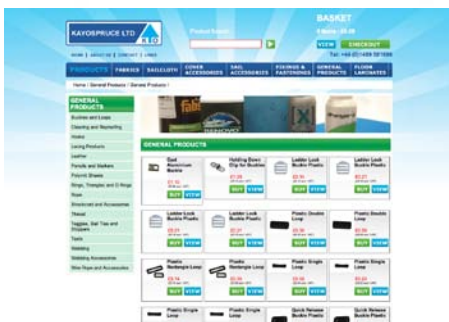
KAYOSPRUCE LTD

Product Search

BASKET
0 Items - £0.00

VIEW CHECKOUT

HOME | ABOUT US | CONTACT | LINKS

Tel: +44 (0)1489 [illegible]

PRODUCTS FABRICS SAILCLOTH COVER ACCESSORIES SAIL ACCESSORIES FIXINGS & FASTENINGS GENERAL PRODUCTS FLOOR LAMINATES

Home / General Products / General Products /

GENERAL PRODUCTS

Buckles and Loops
Cleaning and Reproofing
Hooks
Lacing Products
Leather
Pencils and Markers
Polymit Sheets
Rings, Triangles and D Rings
Rope
Shockcord and Accessories
Thread
Toggles, Sail Ties and Grippers
Tapes
Webbing
Webbing Accessories
Wire Rope and Accessories

GENERAL PRODUCTS

Bad Aluminium Buckle
£1.32
BUY VIEW

Holding Down Clip for Buckles
£1.29
BUY VIEW

Ladder Lock Buckle Plastic
£0.16
BUY VIEW

Ladder Lock Buckle Plastic
£0.21
BUY VIEW

Ladder Lock Buckle Plastic
BUY VIEW

Ladder Lock Buckle Plastic
BUY VIEW

Plastic Double Loop
BUY VIEW

Plastic Double Loop
BUY VIEW

Plastic Rectangle Loop
£0.14
BUY VIEW

Plastic Rectangle Loop
BUY VIEW

Plastic Single Loop
BUY VIEW

Plastic Single Loop
BUY VIEW

Plastic Single Loop

Quick Release Buckle Plastic

Quick Release Buckle Plastic